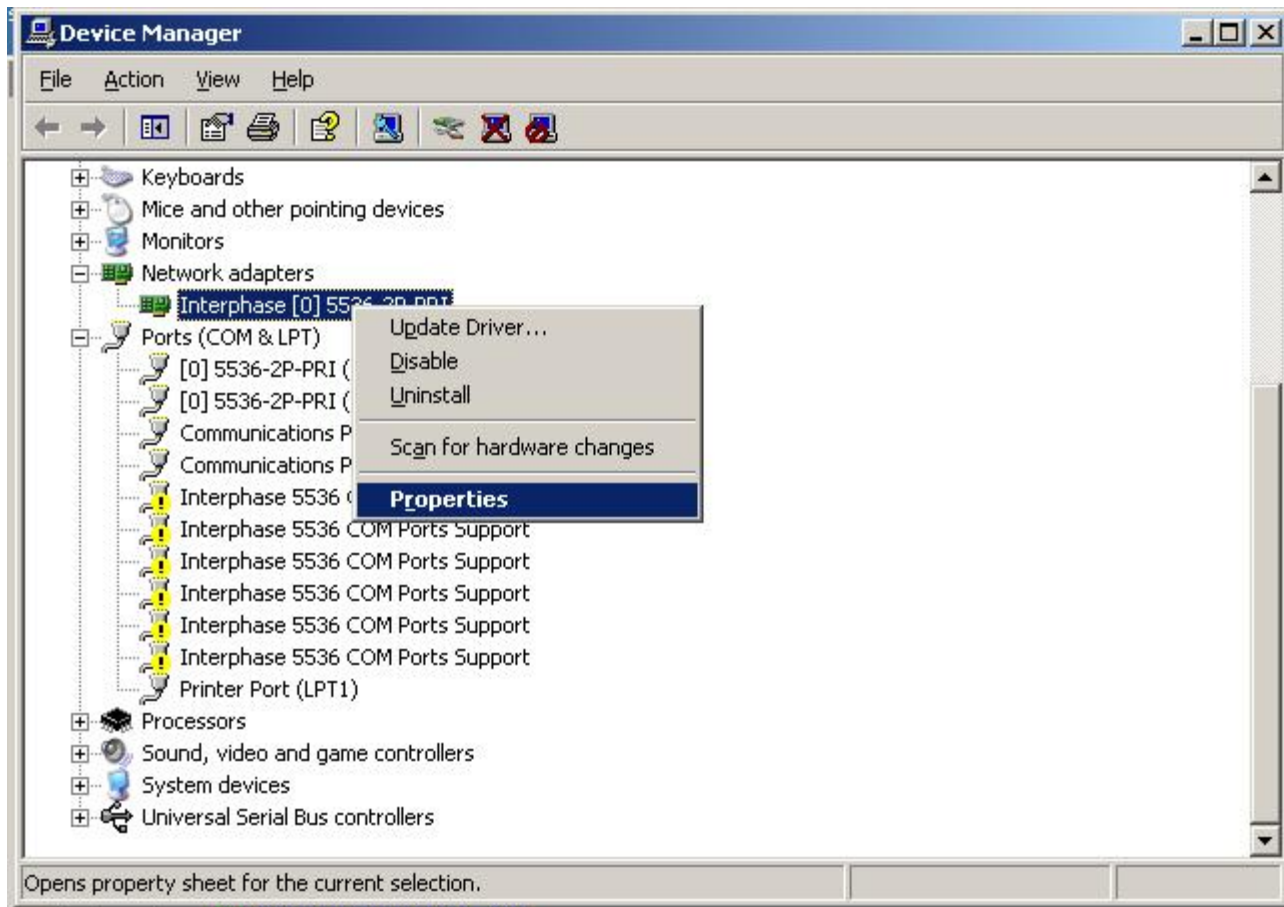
Device Manager

File Action View Help

Keyboards
Mice and other pointing devices
Monitors
Network adapters
Interphase [0] 5536-2P-PRI
Ports (COM & LPT)
[0] 5536-2P-PRI (
[0] 5536-2P-PRI (
Communications P
Communications P
Interphase 5536 C
Interphase 5536 COM Ports Support
Interphase 5536 COM Ports Support
Interphase 5536 COM Ports Support
Interphase 5536 COM Ports Support
Interphase 5536 COM Ports Support
Printer Port (LPT1)
Processors
Sound, video and game controllers
System devices
Universal Serial Bus controllers

Update Driver...
Disable
Uninstall
Scan for hardware changes
Properties

Opens property sheet for the current selection.